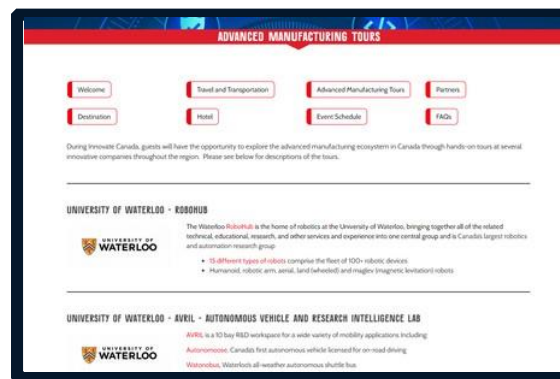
ADVANCED MANUFACTURING TOURS

Welcome

Travel and Transportation

Advanced Manufacturing Tours

Partners

Destination

Hotel

Event Schedule

FAQs

During Innovate Canada, guests will have the opportunity to explore the advanced manufacturing ecosystem in Canada through hands-on tours at several innovative companies throughout the region. Please see below for descriptions of the tours.

UNIVERSITY OF WATERLOO - ROBOHUB

UNIVERSITY OF WATERLOO

The Waterloo RoboHub is the home of robotics at the University of Waterloo, bringing together all of the related technical, educational, research, and other services and experience into one central group and is Canada's largest robotics and automation research group

• 15 different types of robots comprise the fleet of 100+ robotic devices
• Humanoid, robotic arm, aerial, land (wheeled) and maglev (magnetic levitation) robots

UNIVERSITY OF WATERLOO - AVRIL - AUTONOMOUS VEHICLE AND RESEARCH INTELLIGENCE LAB

UNIVERSITY OF WATERLOO

AVRIL is a 10 bay R&D workspace for a wide variety of mobility applications including

Autonomoose, Canada's first autonomous vehicle licensed for on-road driving

Watonobus, Waterloo's all-weather autonomous shuttle bus